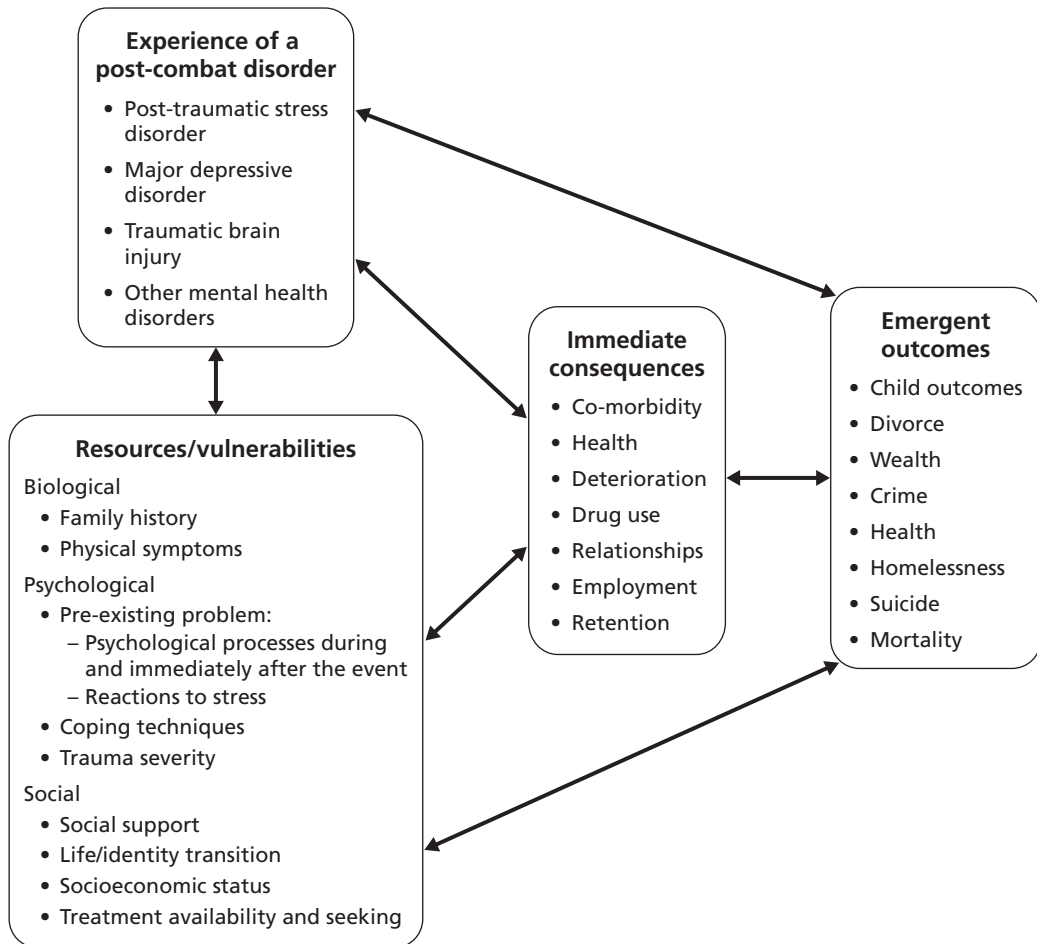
Experience of a post-combat disorder
• Post-traumatic stress disorder
• Major depressive disorder
• Traumatic brain injury
• Other mental health disorders

Resources/vulnerabilities
Biological
• Family history
• Physical symptoms
Psychological
• Pre-existing problem:
– Psychological processes during and immediately after the event
– Reactions to stress
• Coping techniques
• Trauma severity
Social
• Social support
• Life/identity transition
• Socioeconomic status
• Treatment availability and seeking

Immediate consequences
• Co-morbidity
• Health
• Deterioration
• Drug use
• Relationships
• Employment
• Retention

Emergent outcomes
• Child outcomes
• Divorce
• Wealth
• Crime
• Health
• Homelessness
• Suicide
• Mortality